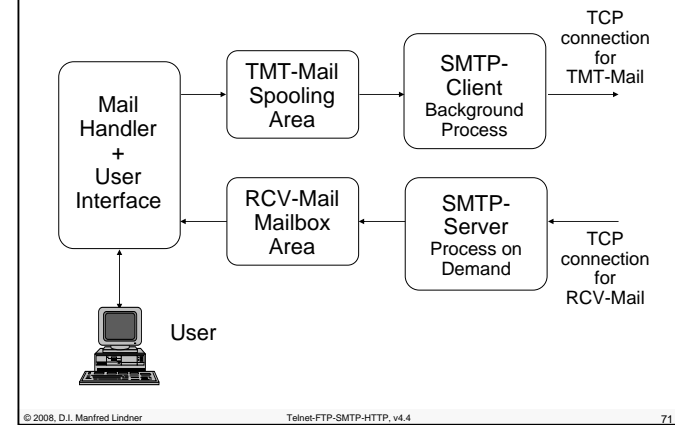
Mail Handler + User Interface

TMT-Mail Spooling Area

SMTP-Client Background Process

TCP connection for TMT-Mail

RCV-Mail Mailbox Area

SMTP-Server Process on Demand

TCP connection for RCV-Mail

User

© 2008, D.I. Manfred Lindner

Telnet-FTP-SMTP-HTTP, v4.4

71